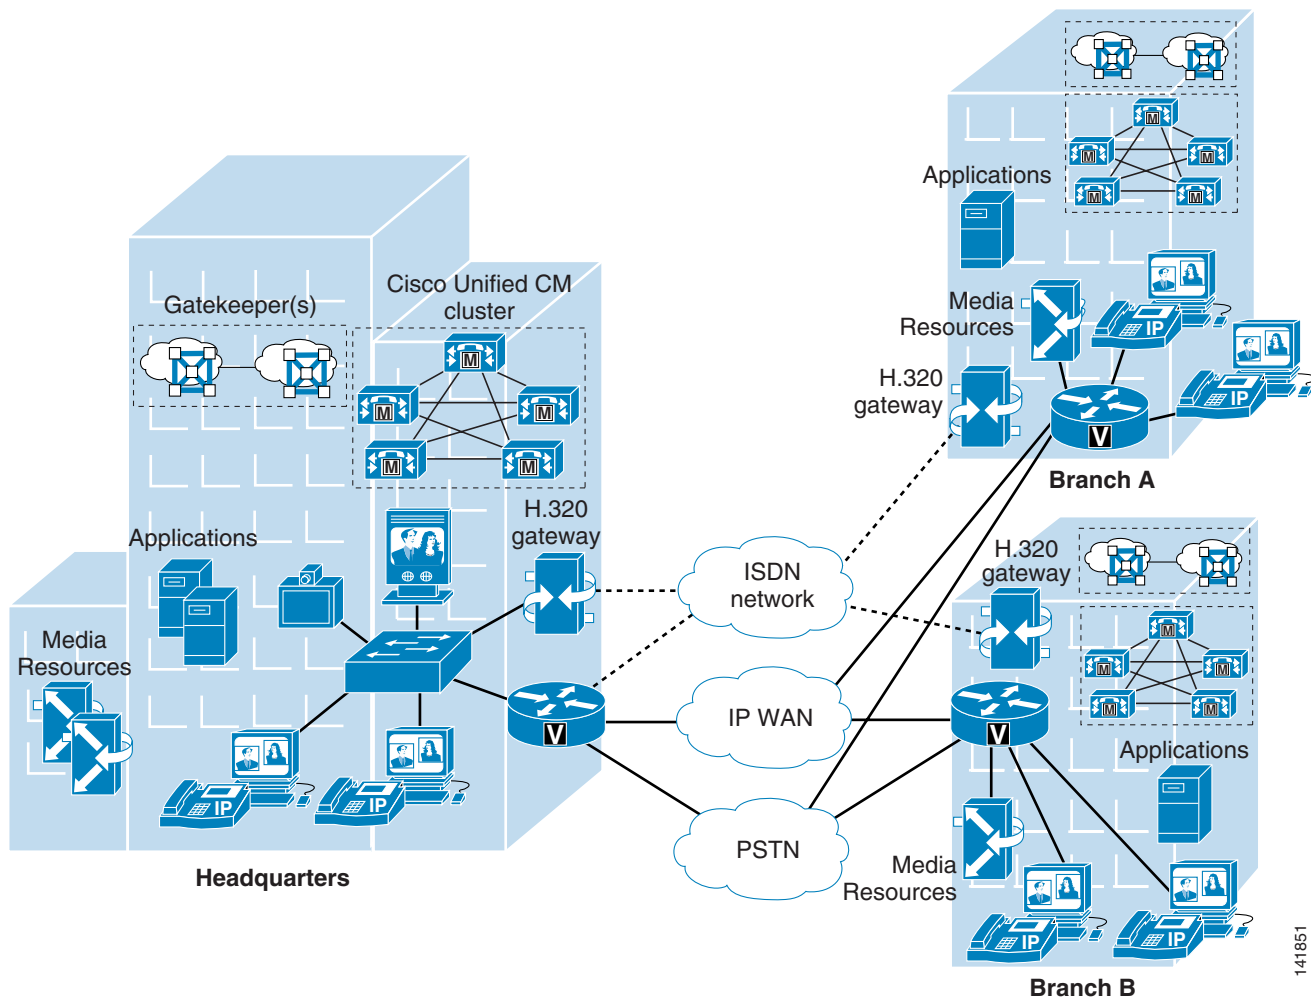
Applications

Media Resources

H.320 gateway

Branch A

Gatekeeper(s)

Cisco Unified CM cluster

Applications

H.320 gateway

Media Resources

ISDN network

IP WAN

PSTN

H.320 gateway

Applications

Media Resources

Headquarters

Branch B

141851